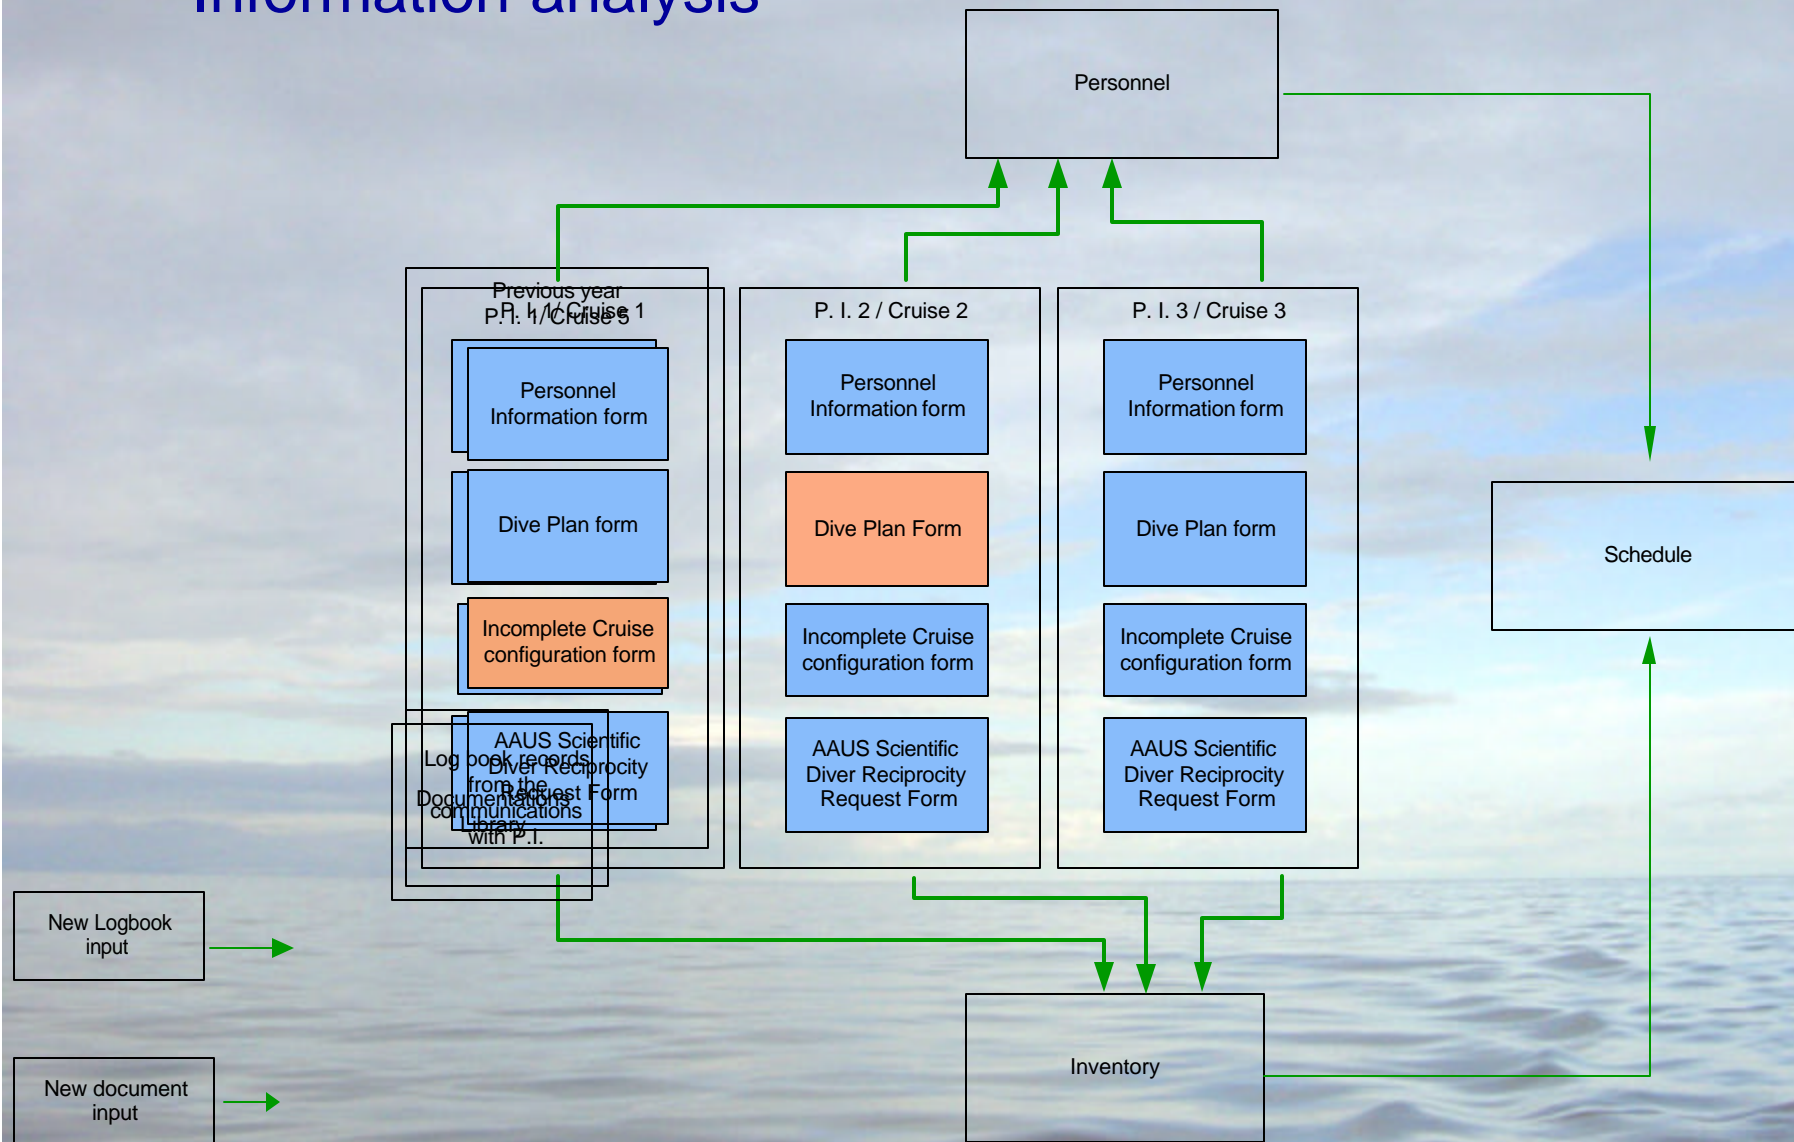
Information analysis

Personnel

Previous year
P. I. 1/ Cruise 1
P. I. 1/ Cruise 5

Personnel Information form

Dive Plan form

Incomplete Cruise configuration form

AAUS Scientific Diver Reciprocity Request Form

Log book records from the Documentations library

communications with P.I.

P. I. 2 / Cruise 2

Personnel Information form

Dive Plan Form

Incomplete Cruise configuration form

AAUS Scientific Diver Reciprocity Request Form

P. I. 3 / Cruise 3

Personnel Information form

Dive Plan form

Incomplete Cruise configuration form

AAUS Scientific Diver Reciprocity Request Form

Schedule

New Logbook input

New document input

Inventory